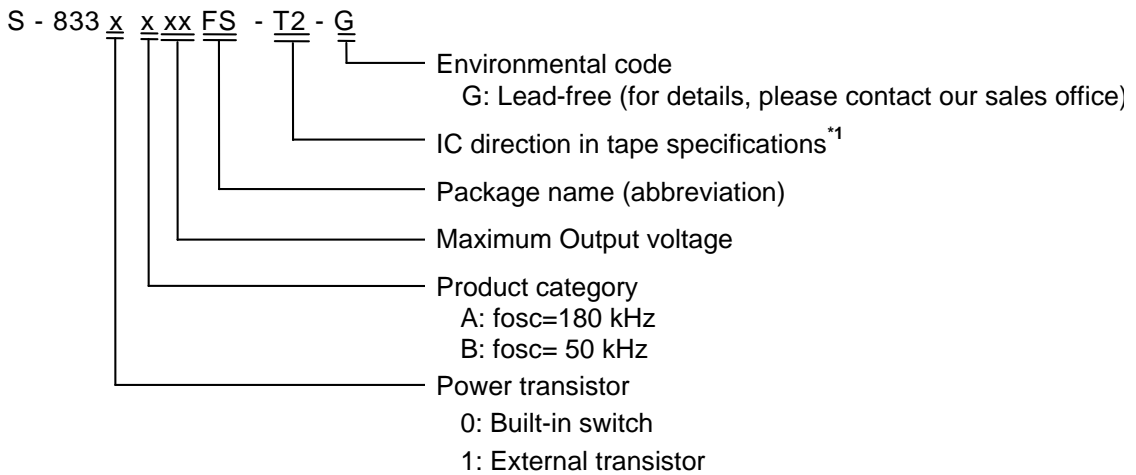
S - 833 x x xx FS - T2 - G

Environmental code
G: Lead-free (for details, please contact our sales office)

IC direction in tape specifications$^{*1}$

Package name (abbreviation)

Maximum Output voltage

Product category
A: fosc=180 kHz
B: fosc= 50 kHz

Power transistor
0: Built-in switch
1: External transistor